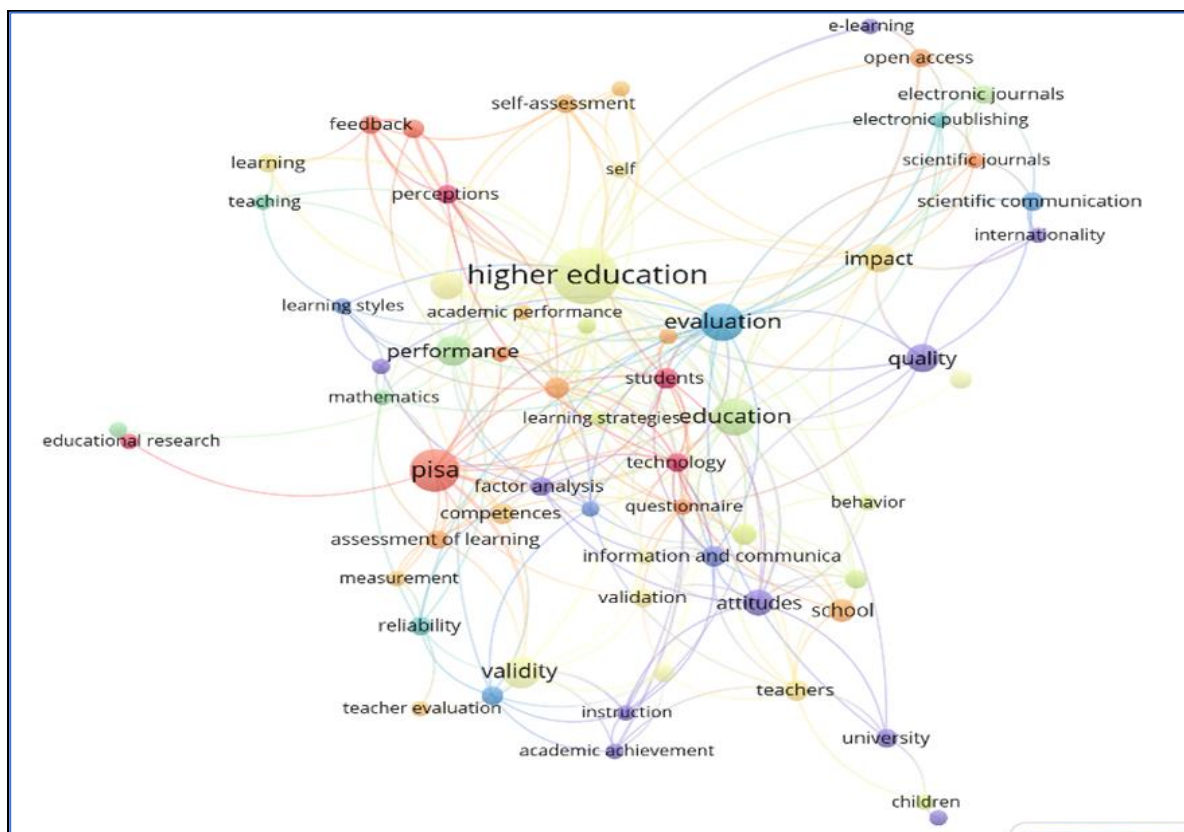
e-learning
open access
self-assessment
electronic journals
feedback
electronic publishing
learning
scientific journals
self
perceptions
teaching
scientific communication
internationality
higher education
impact
learning styles
academic performance
evaluation
performance
quality
mathematics
students
learning strategies
education
educational research
pisa
technology
factor analysis
behavior
questionnaire
competences
assessment of learning
information and communica
measurement
validation
attitudes
school
reliability
validity
teachers
teacher evaluation
instruction
university
academic achievement
children